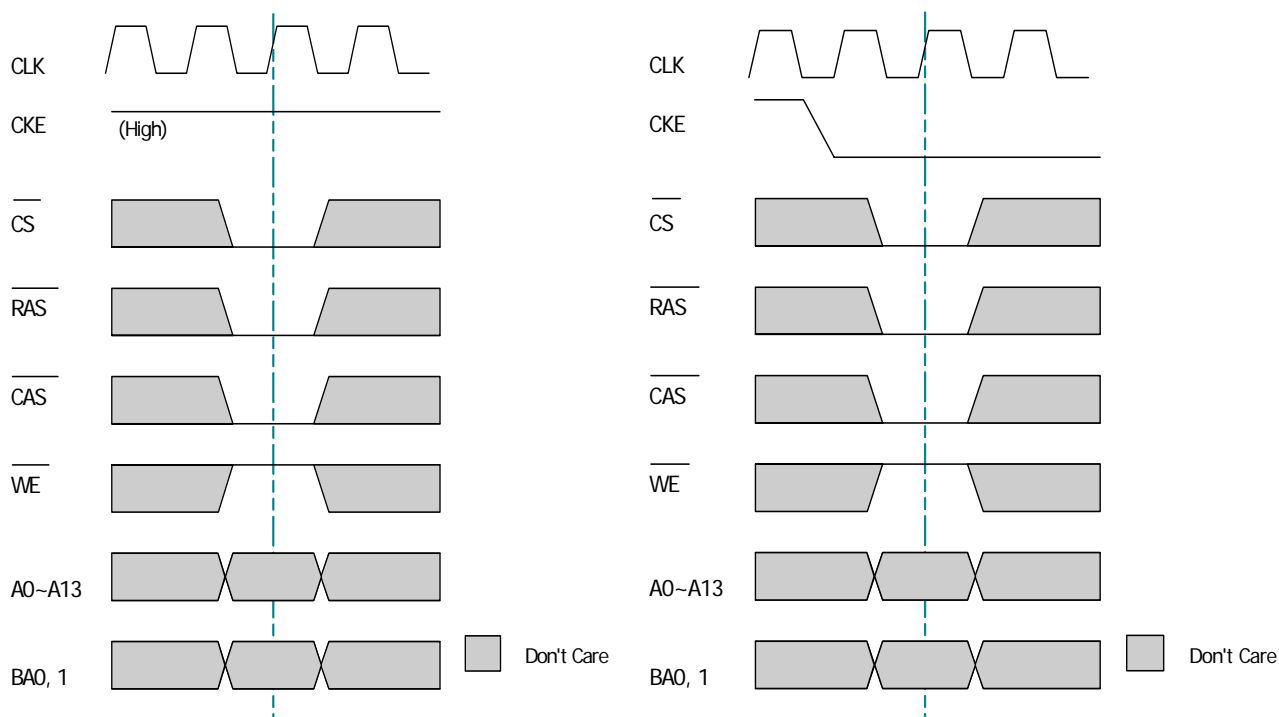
CLK

CKE

(High)

$\overline{CS}$

$\overline{RAS}$

$\overline{CAS}$

$\overline{WE}$

A0~A13

BA0, 1

Don't Care

CLK

CKE

$\overline{CS}$

$\overline{RAS}$

$\overline{CAS}$

$\overline{WE}$

A0~A13

BA0, 1

Don't Care